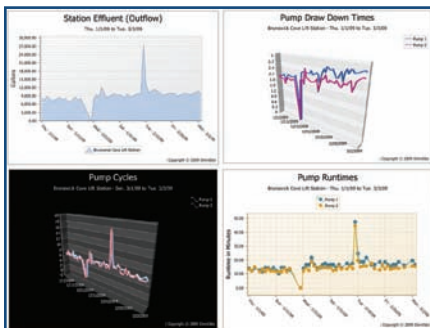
Station Effluent (Outflow)
Thu. 1/1/09 to Tue. 2/3/09

Gallons

Brunswick Cove Lift Station

Copyright © 2009 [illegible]

Pump Draw Down Times
Brunswick Cove Lift Station - Thu. 1/1/09 to Tue. 2/3/09

Pump 1
Pump 2

Copyright © 2009 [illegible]

Pump Cycles
Brunswick Cove Lift Station - Sun. 2/1/09 to Tue. 2/3/09

Pump 1
Pump 2

Copyright © 2009 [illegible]

Pump Runtimes
Brunswick Cove Lift Station - Thu. 1/1/09 to Tue. 2/3/09

Pump 1
Pump 2

Runtime in Minutes

Copyright © 2009 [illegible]